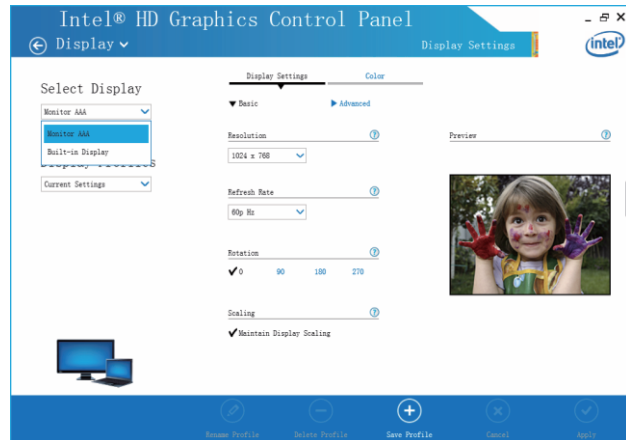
Intel® HD Graphics Control Panel
Display
Display Settings
intel

Select Display
Monitor AAA
Monitor AAA
Built-in Display
Display Profiles
Current Settings

Display Settings
Color
Basic
Advanced

Resolution
1024 x 768

Refresh Rate
60p Hz

Rotation
0 90 180 270

Scaling
Maintain Display Scaling

Preview

Rename Profile
Delete Profile
Save Profile
Cancel
Apply